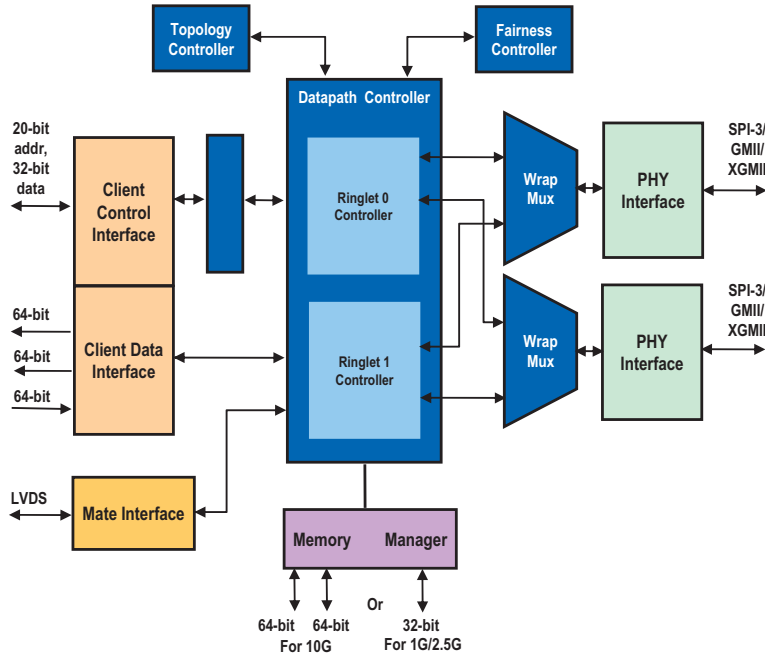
Topology Controller

Fairness Controller

Datapath Controller

20-bit addr, 32-bit data

Client Control Interface

Ringlet 0 Controller

Wrap Mux

PHY Interface

SPI-3/ GMII/ XGMII

64-bit

64-bit

64-bit

Client Data Interface

Ringlet 1 Controller

Wrap Mux

PHY Interface

SPI-3/ GMII/ XGMII

LVDS

Mate Interface

Memory Manager

64-bit

64-bit

For 10G

Or

32-bit

For 1G/2.5G